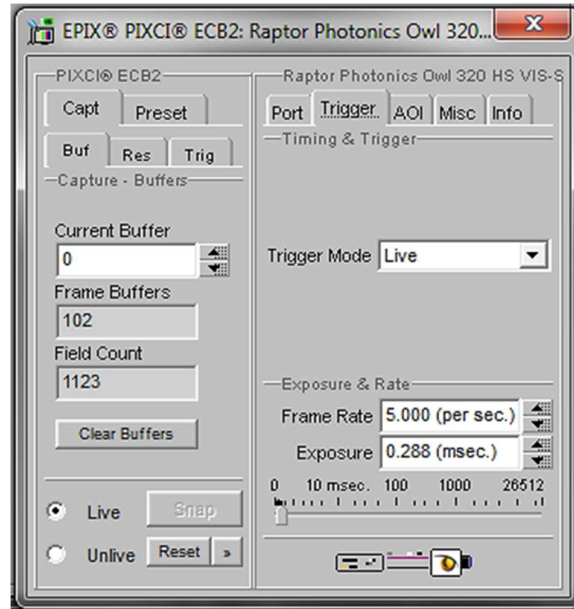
EPIX® PIXCI® ECB2: Raptor Photonics Owl 320...

PIXCI® ECB2

Capt | Preset

Buf | Res | Trig

Capture - Buffers

Current Buffer
0

Frame Buffers
102

Field Count
1123

Clear Buffers

Live
Snap

Unlive
Reset
»

Raptor Photonics Owl 320 HS VIS-S

Port | Trigger | AOI | Misc | Info

Timing & Trigger

Trigger Mode Live

Exposure & Rate

Frame Rate 5.000 (per sec.)

Exposure 0.288 (msec.)

0 10 msec. 100 1000 26512